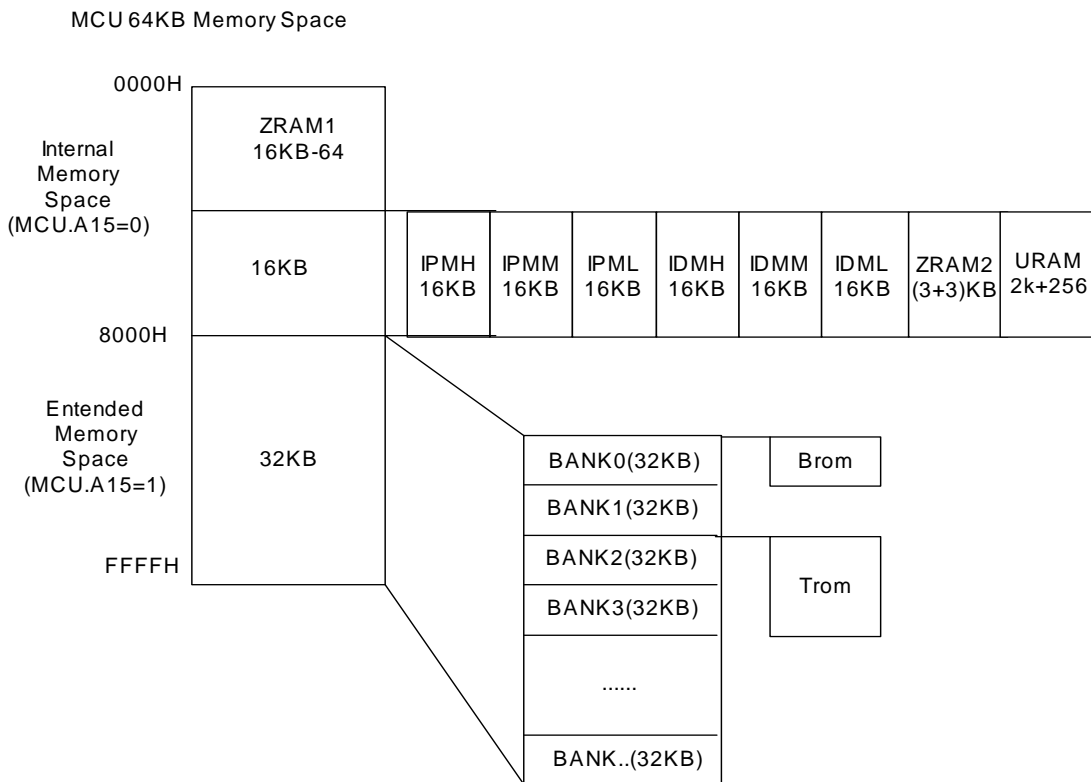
MCU 64KB Memory Space

0000H

Internal Memory Space (MCU.A15=0)

ZRAM1 16KB-64

16KB

IPMH 16KB

IPMM 16KB

IPML 16KB

IDMH 16KB

IDMM 16KB

IDML 16KB

ZRAM2 (3+3)KB

URAM 2k+256

8000H

Entended Memory Space (MCU.A15=1)

32KB

FFFFH

BANK0(32KB)

BANK1(32KB)

BANK2(32KB)

BANK3(32KB)

......

BANK..(32KB)

Brom

Trom